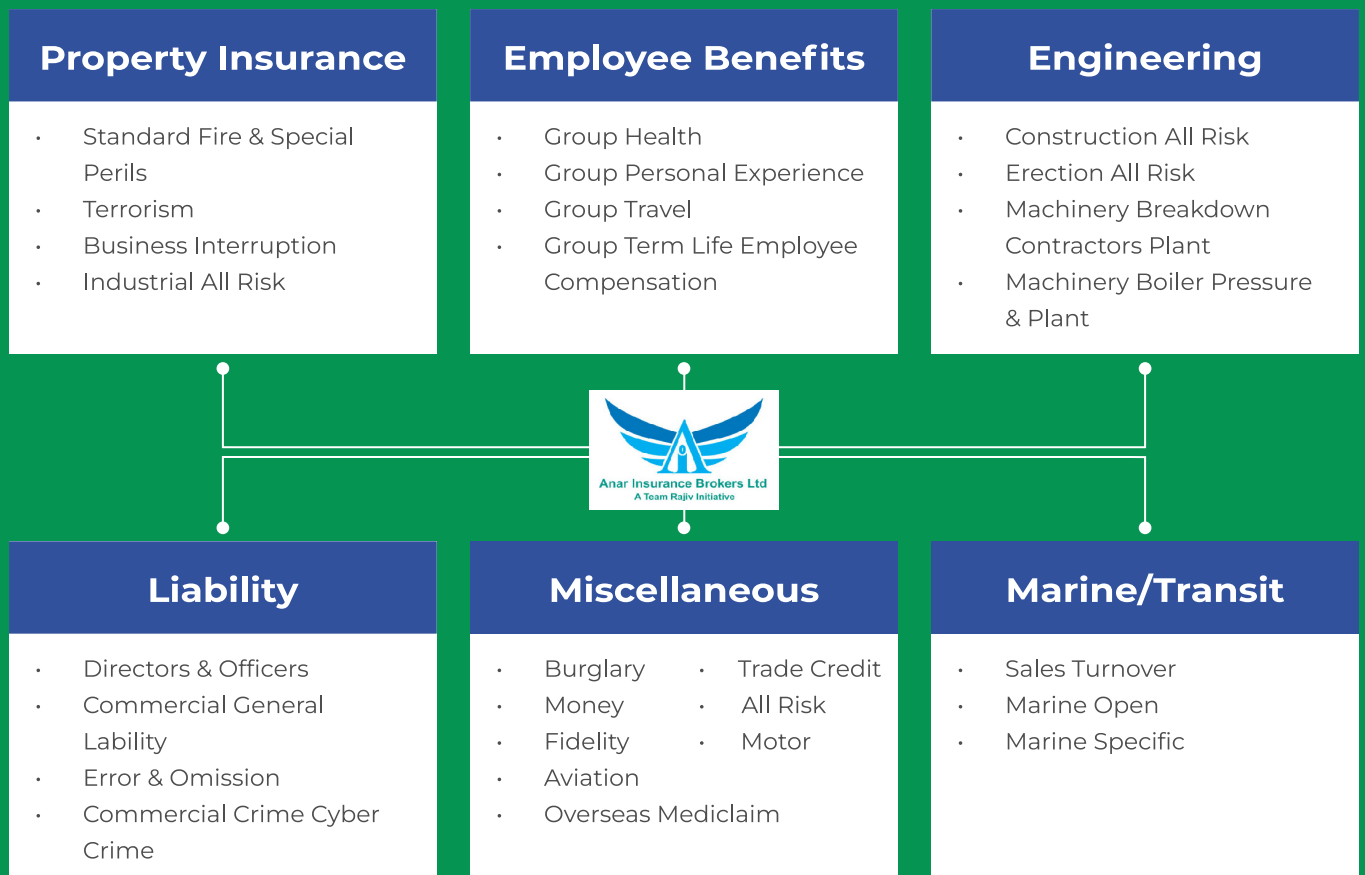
Property Insurance

- Standard Fire & Special Perils
- Terrorism
- Business Interruption
- Industrial All Risk

Employee Benefits

- Group Health
- Group Personal Experience
- Group Travel
- Group Term Life Employee Compensation

Engineering

- Construction All Risk
- Erection All Risk
- Machinery Breakdown Contractors Plant
- Machinery Boiler Pressure & Plant

Anar Insurance Brokers Ltd
A Team Rajiv Initiative

Liability

- Directors & Officers
- Commercial General Lability
- Error & Omission
- Commercial Crime Cyber Crime

Miscellaneous

- Burglary
- Money
- Fidelity
- Aviation
- Overseas Mediclaim
- Trade Credit
- All Risk
- Motor

Marine/Transit

- Sales Turnover
- Marine Open
- Marine Specific